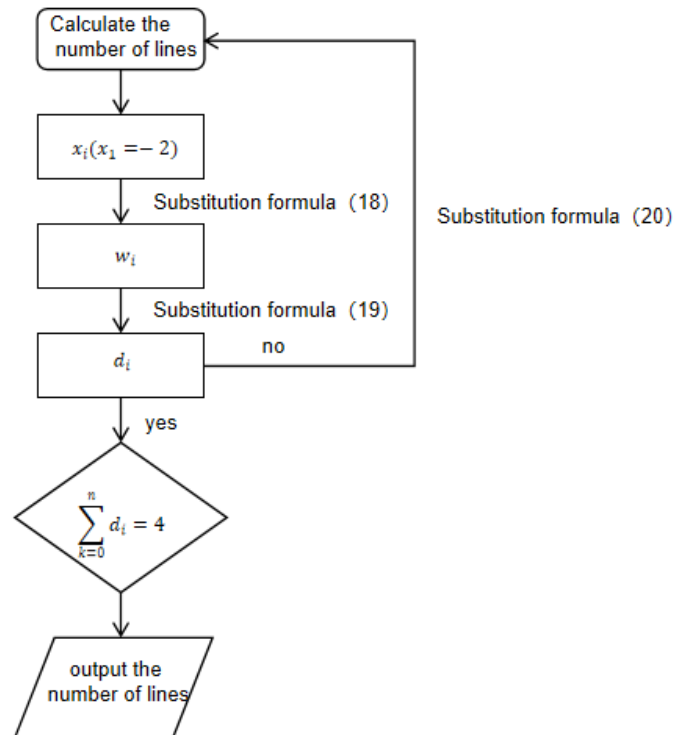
Calculate the number of lines

$x_i(x_1 = -2)$

Substitution formula（18）

$w_i$

Substitution formula（19）

$d_i$

no

Substitution formula（20）

yes

$\sum_{k=0}^{n} d_i = 4$

output the number of lines